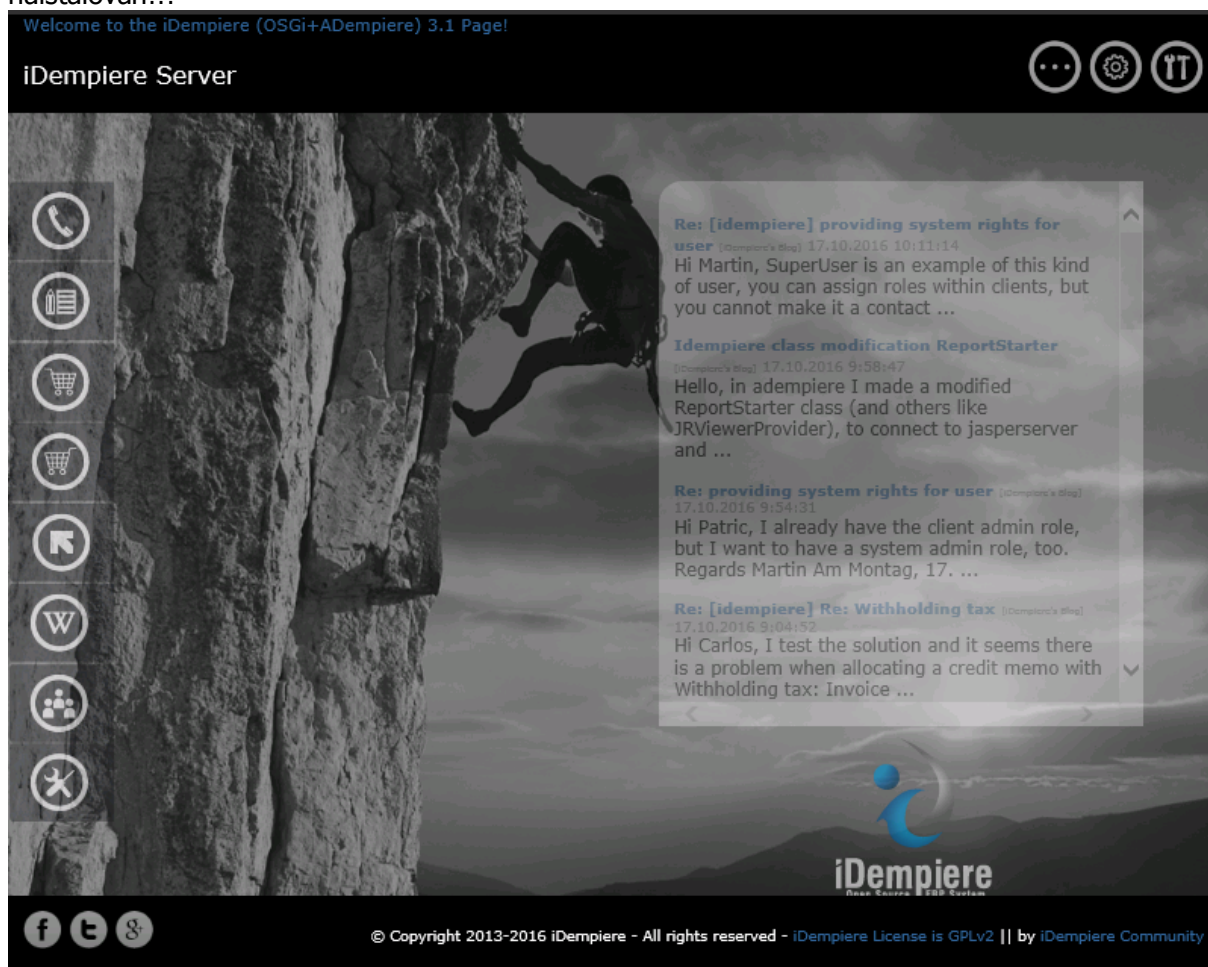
nainstalován...

Welcome to the iDempiere (OSGi+ADempiere) 3.1 Page!

iDempiere Server

Re: [idempiere] providing system rights for user [iDempiere's Blog] 17.10.2016 10:11:14
Hi Martin, SuperUser is an example of this kind of user, you can assign roles within clients, but you cannot make it a contact ...

Idempiere class modification ReportStarter [iDempiere's Blog] 17.10.2016 9:58:47
Hello, in adempiere I made a modified ReportStarter class (and others like JRViewerProvider), to connect to jasperserver and ...

Re: providing system rights for user [iDempiere's Blog] 17.10.2016 9:54:31
Hi Patric, I already have the client admin role, but I want to have a system admin role, too. Regards Martin Am Montag, 17. ...

Re: [idempiere] Re: Withholding tax [iDempiere's Blog] 17.10.2016 9:04:52
Hi Carlos, I test the solution and it seems there is a problem when allocating a credit memo with Withholding tax: Invoice ...

iDempiere
Open Source ERP System

© Copyright 2013-2016 iDempiere - All rights reserved - iDempiere License is GPLv2 || by iDempiere Community